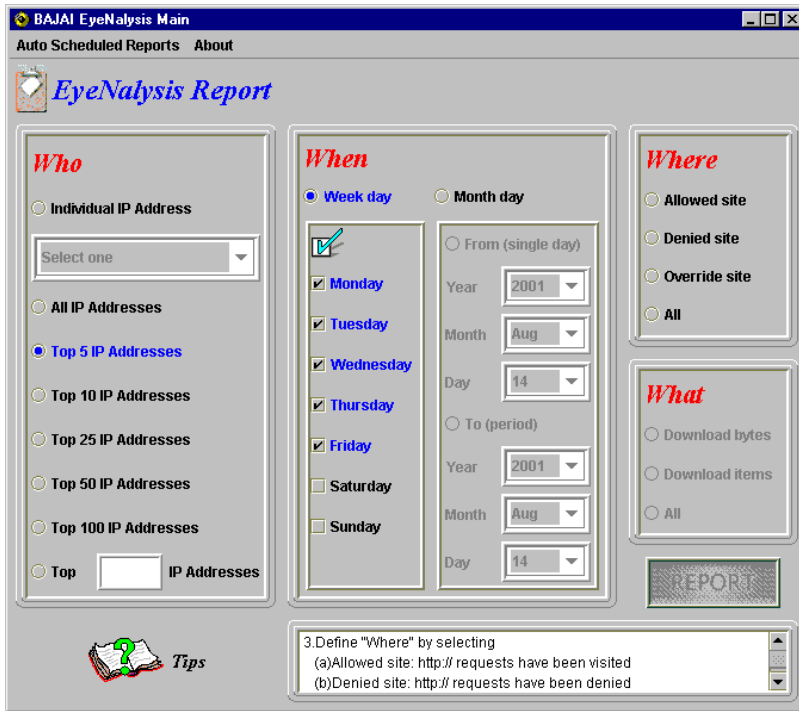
BAJAI EyeNalysis Main

Auto Scheduled Reports About

EyeNalysis Report

Who

Individual IP Address

Select one

All IP Addresses

Top 5 IP Addresses

Top 10 IP Addresses

Top 25 IP Addresses

Top 50 IP Addresses

Top 100 IP Addresses

Top IP Addresses

When

Week day

Month day

Monday

Tuesday

Wednesday

Thursday

Friday

Saturday

Sunday

From (single day)

Year 2001

Month Aug

Day 14

To (period)

Year 2001

Month Aug

Day 14

Where

Allowed site

Denied site

Override site

All

What

Download bytes

Download items

All

REPORT

Tips

3.Define "Where" by selecting
(a)Allowed site: http:// requests have been visited
(b)Denied site: http:// requests have been denied